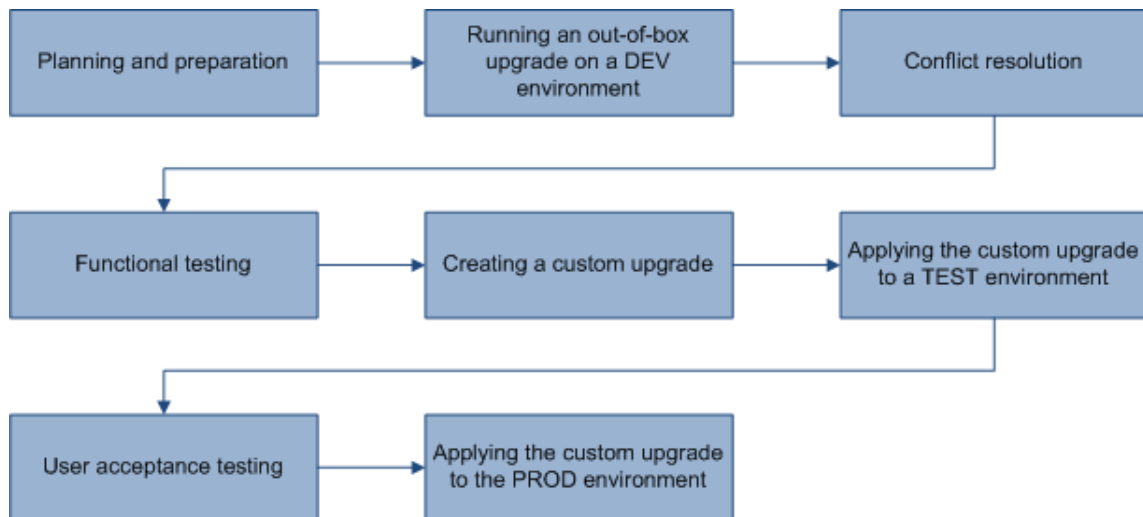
Planning and preparation

Running an out-of-box upgrade on a DEV environment

Conflict resolution

Functional testing

Creating a custom upgrade

Applying the custom upgrade to a TEST environment

User acceptance testing

Applying the custom upgrade to the PROD environment